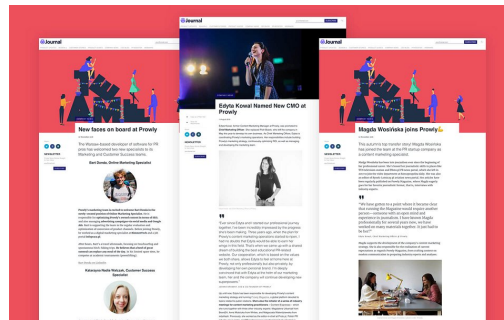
Journal

New faces on board at Prowly

The Warsaw-based developer of software for PR pros has welcomed two new specialists in its Marketing and Customer Success teams.

Bart Dunda, Online Marketing Specialist

Katarzyna Nodel-Walczak, Customer Success Specialist

Journal

Edyta Kowal Named New CMO at Prowly

Journal

Magda Wosińska joins Prowly

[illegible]